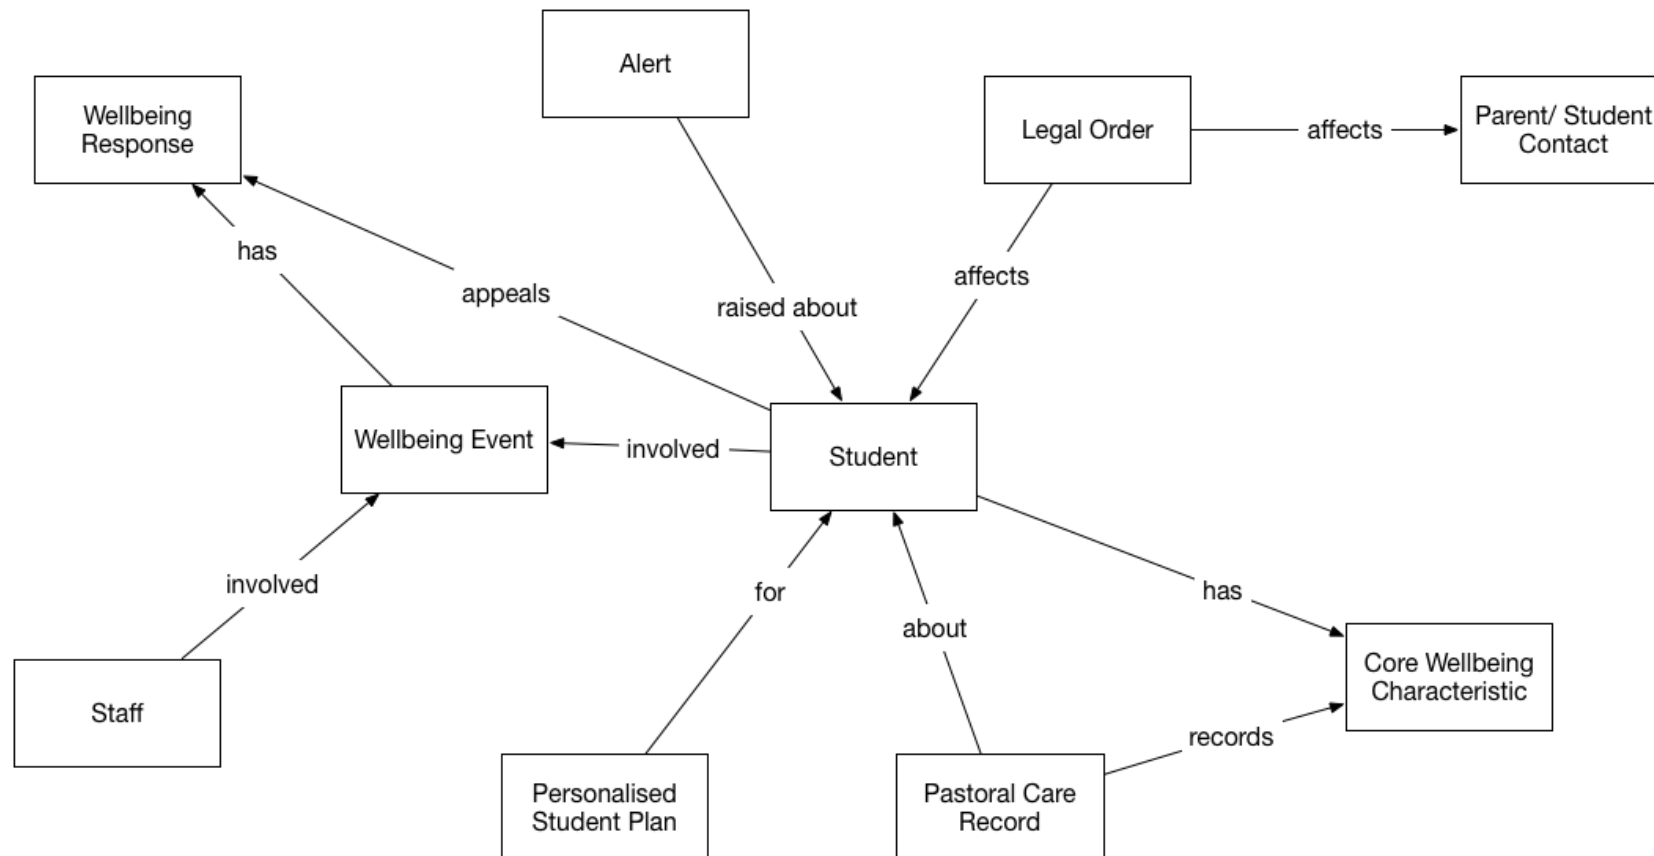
Wellbeing Response

Alert

Legal Order

affects

Parent/ Student Contact

has

appeals

raised about

affects

Wellbeing Event

involved

Student

involved

for

about

has

Core Wellbeing Characteristic

Staff

records

Personalised Student Plan

Pastoral Care Record